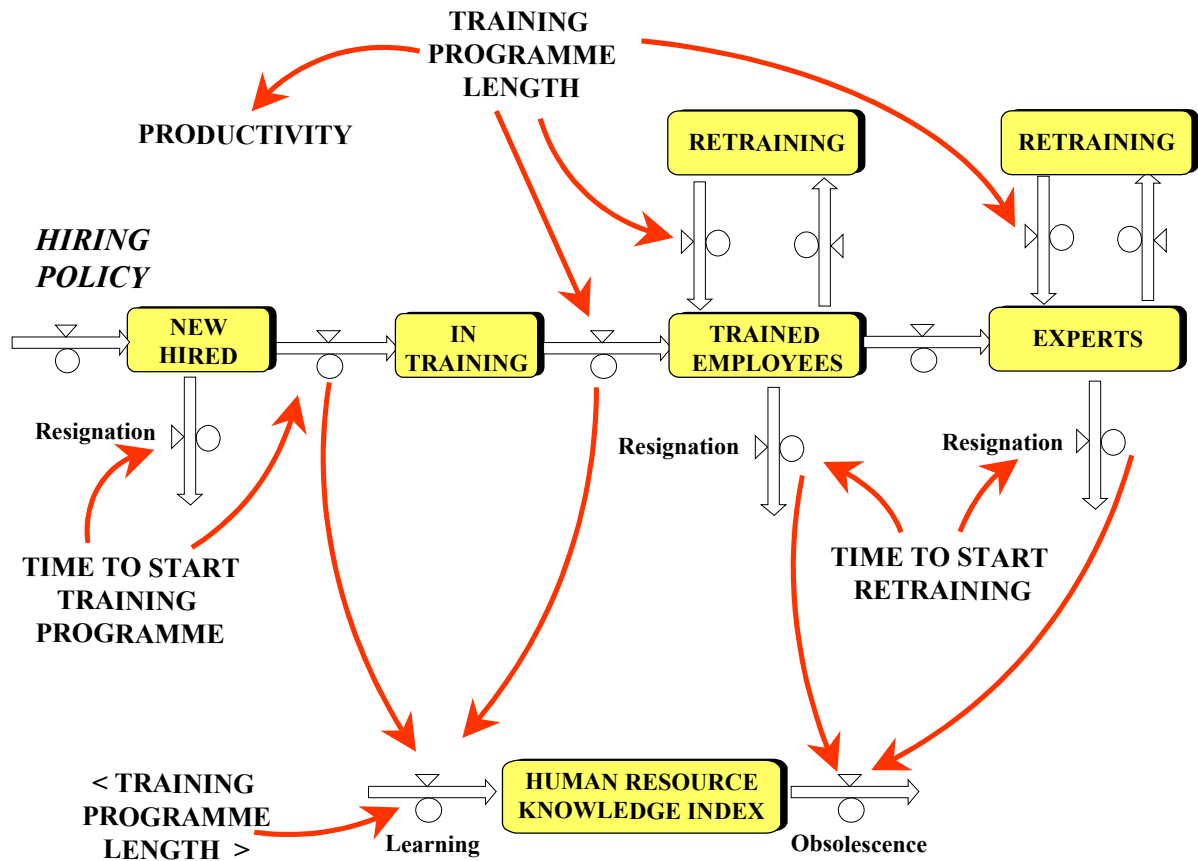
TRAINING PROGRAMME LENGTH

PRODUCTIVITY

RETRAINING

RETRAINING

HIRING POLICY

NEW HIRED

IN TRAINING

TRAINED EMPLOYEES

EXPERTS

Resignation

Resignation

Resignation

TIME TO START TRAINING PROGRAMME

TIME TO START RETRAINING

< TRAINING PROGRAMME LENGTH >

Learning

HUMAN RESOURCE KNOWLEDGE INDEX

Obsolescence